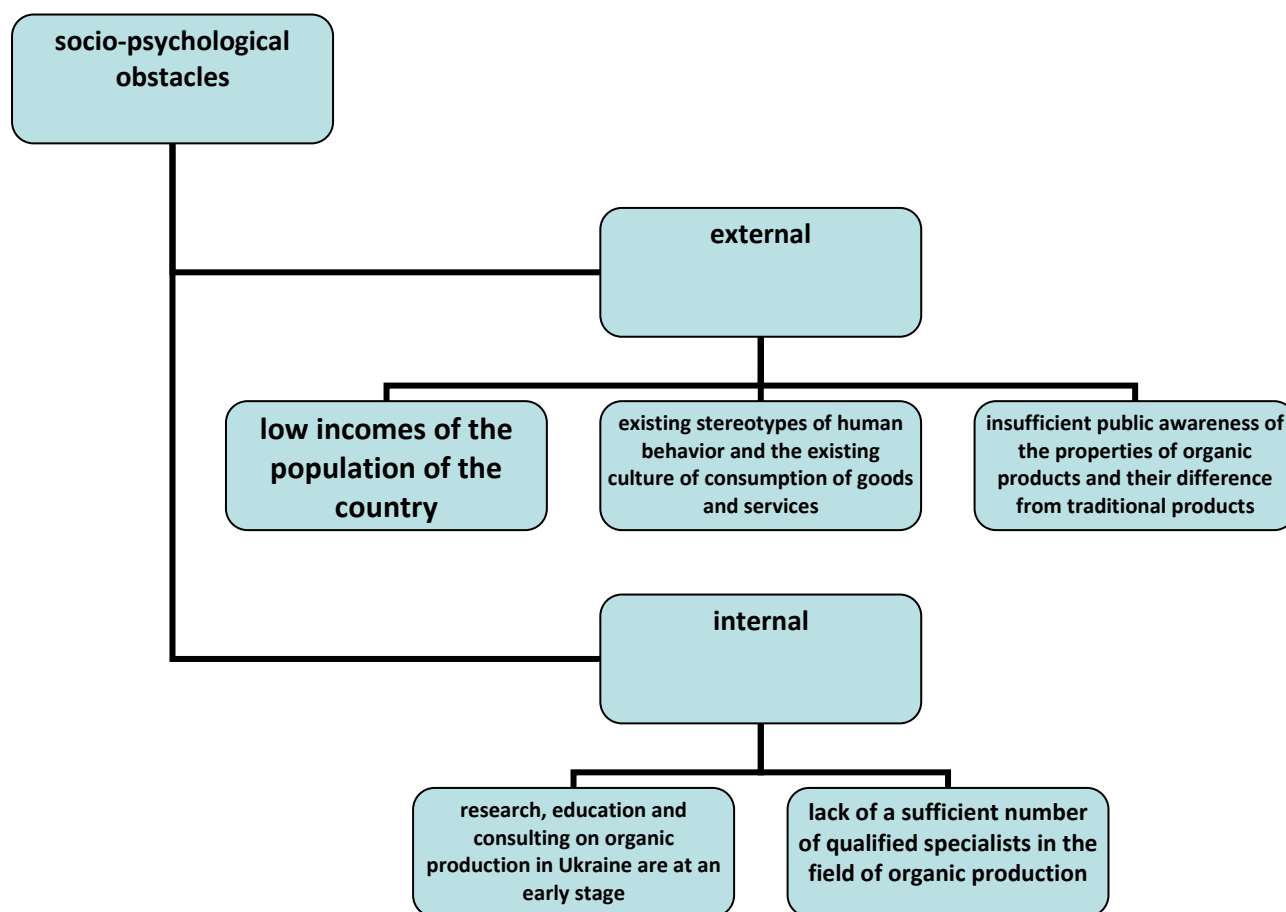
socio-psychological obstacles

external

low incomes of the population of the country

existing stereotypes of human behavior and the existing culture of consumption of goods and services

insufficient public awareness of the properties of organic products and their difference from traditional products

internal

research, education and consulting on organic production in Ukraine are at an early stage

lack of a sufficient number of qualified specialists in the field of organic production